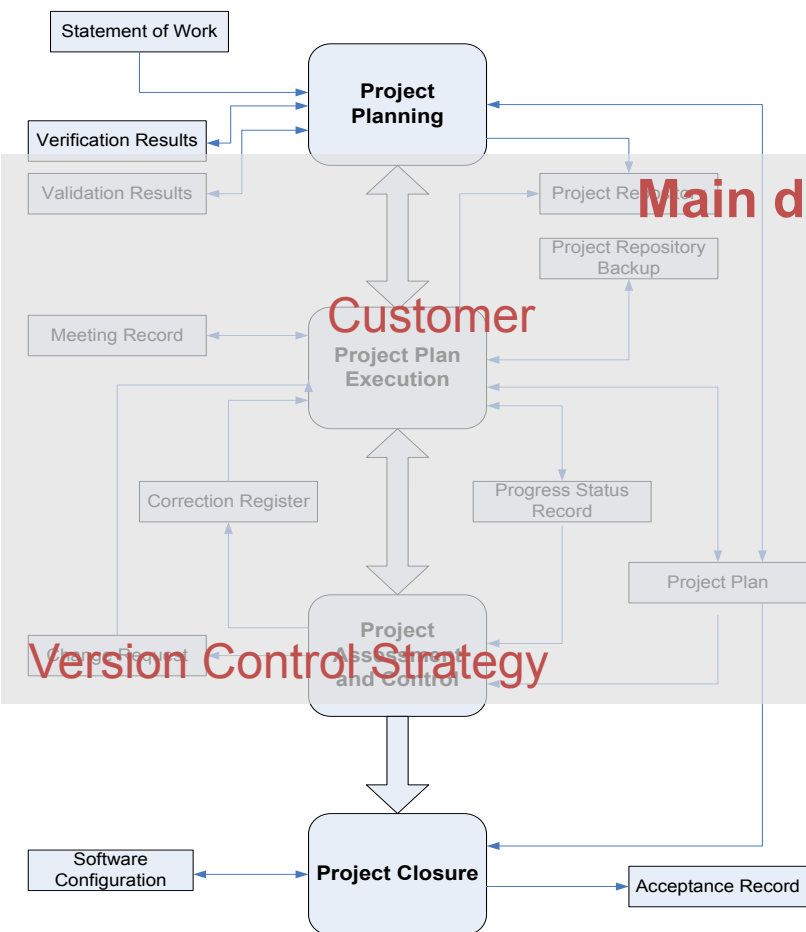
Statement of Work

Project Planning

Verification Results

Validation Results

Project Repository

Main d

Project Repository Backup

Customer

Meeting Record

Project Plan Execution

Correction Register

Progress Status Record

Project Plan

Change Request

Project Assessment and Control

Version Control Strategy

Software Configuration

Project Closure

Acceptance Record